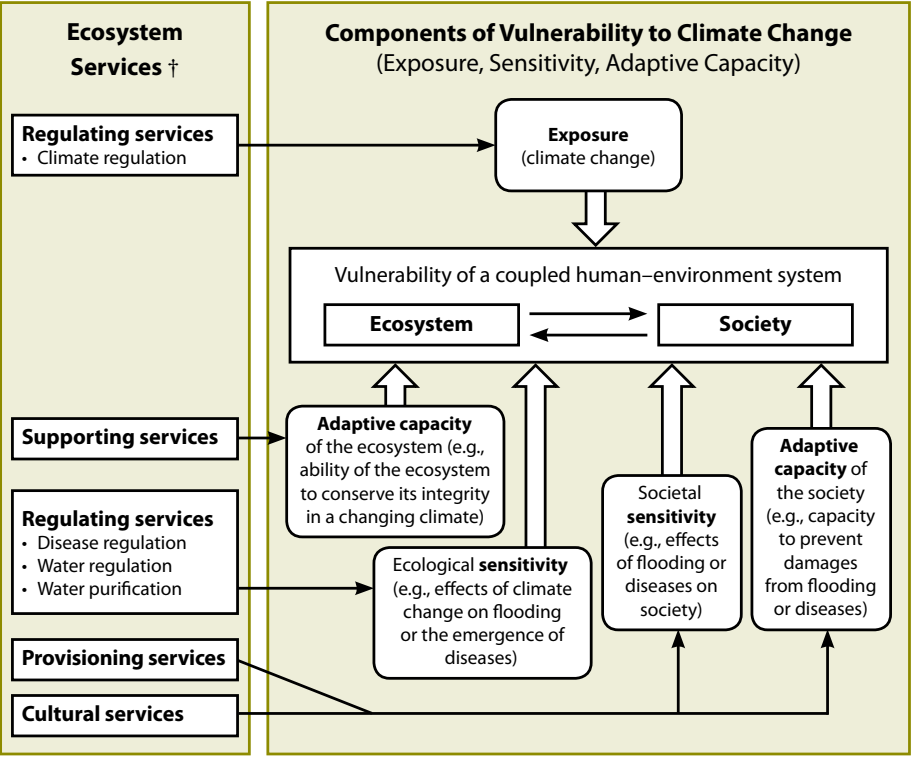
Ecosystem Services †

Regulating services
• Climate regulation

Supporting services

Regulating services
• Disease regulation
• Water regulation
• Water purification

Provisioning services

Cultural services

Components of Vulnerability to Climate Change
(Exposure, Sensitivity, Adaptive Capacity)

Exposure
(climate change)

Vulnerability of a coupled human–environment system

Ecosystem

Society

Adaptive capacity of the ecosystem (e.g., ability of the ecosystem to conserve its integrity in a changing climate)

Ecological sensitivity (e.g., effects of climate change on flooding or the emergence of diseases)

Societal sensitivity (e.g., effects of flooding or diseases on society)

Adaptive capacity of the society (e.g., capacity to prevent damages from flooding or diseases)